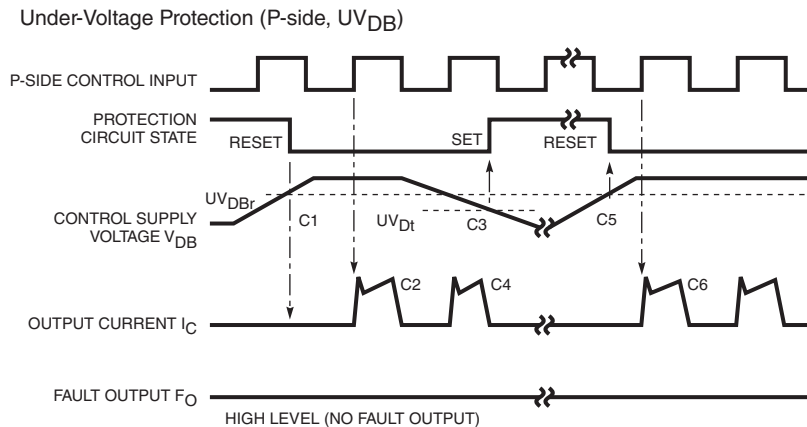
Under-Voltage Protection (P-side, $UV_{DB}$)

P-SIDE CONTROL INPUT

PROTECTION CIRCUIT STATE

RESET

SET

RESET

$UV_{DBr}$

C1

$UV_{Dt}$

C3

C5

CONTROL SUPPLY VOLTAGE $V_{DB}$

C2

C4

C6

OUTPUT CURRENT $I_C$

FAULT OUTPUT $F_O$

HIGH LEVEL (NO FAULT OUTPUT)